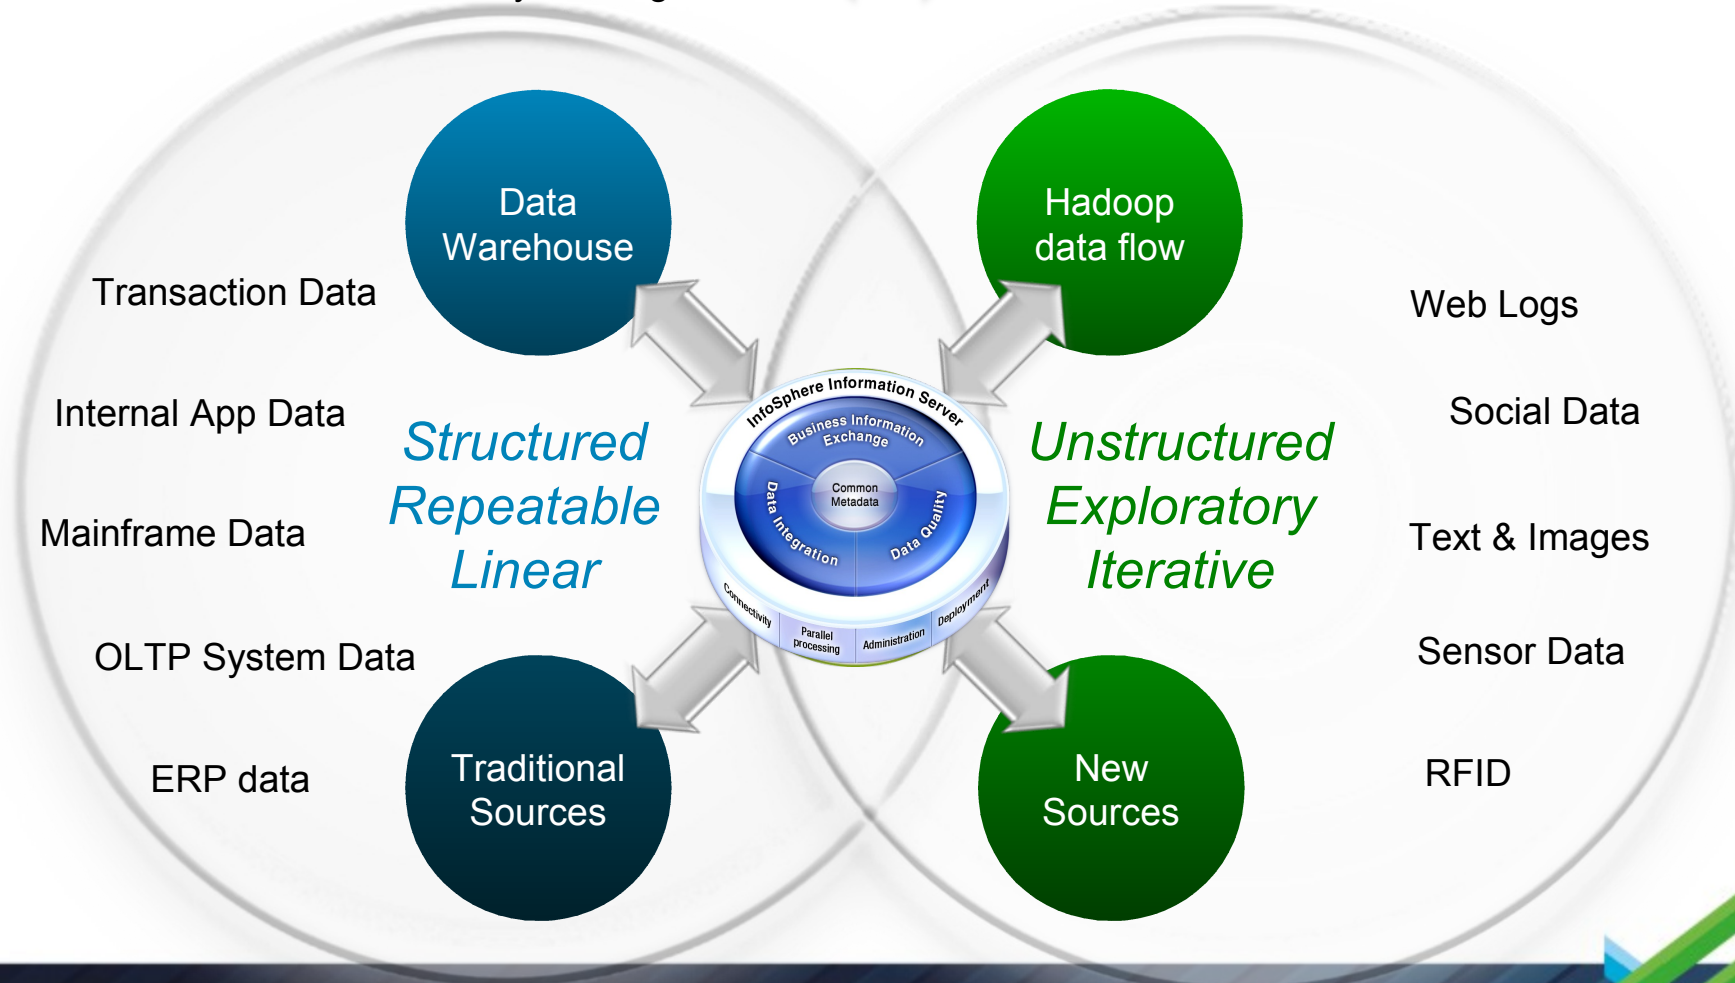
Data Warehouse

Hadoop data flow

Transaction Data

Web Logs

Internal App Data

Social Data

Structured Repeatable Linear

Unstructured Exploratory Iterative

Mainframe Data

Text & Images

OLTP System Data

Sensor Data

ERP data

RFID

Traditional Sources

New Sources

InfoSphere Information Server

Business Information Exchange

Common Metadata

Data Integration

Data Quality

Connectivity

Parallel processing

Administration

Deployment